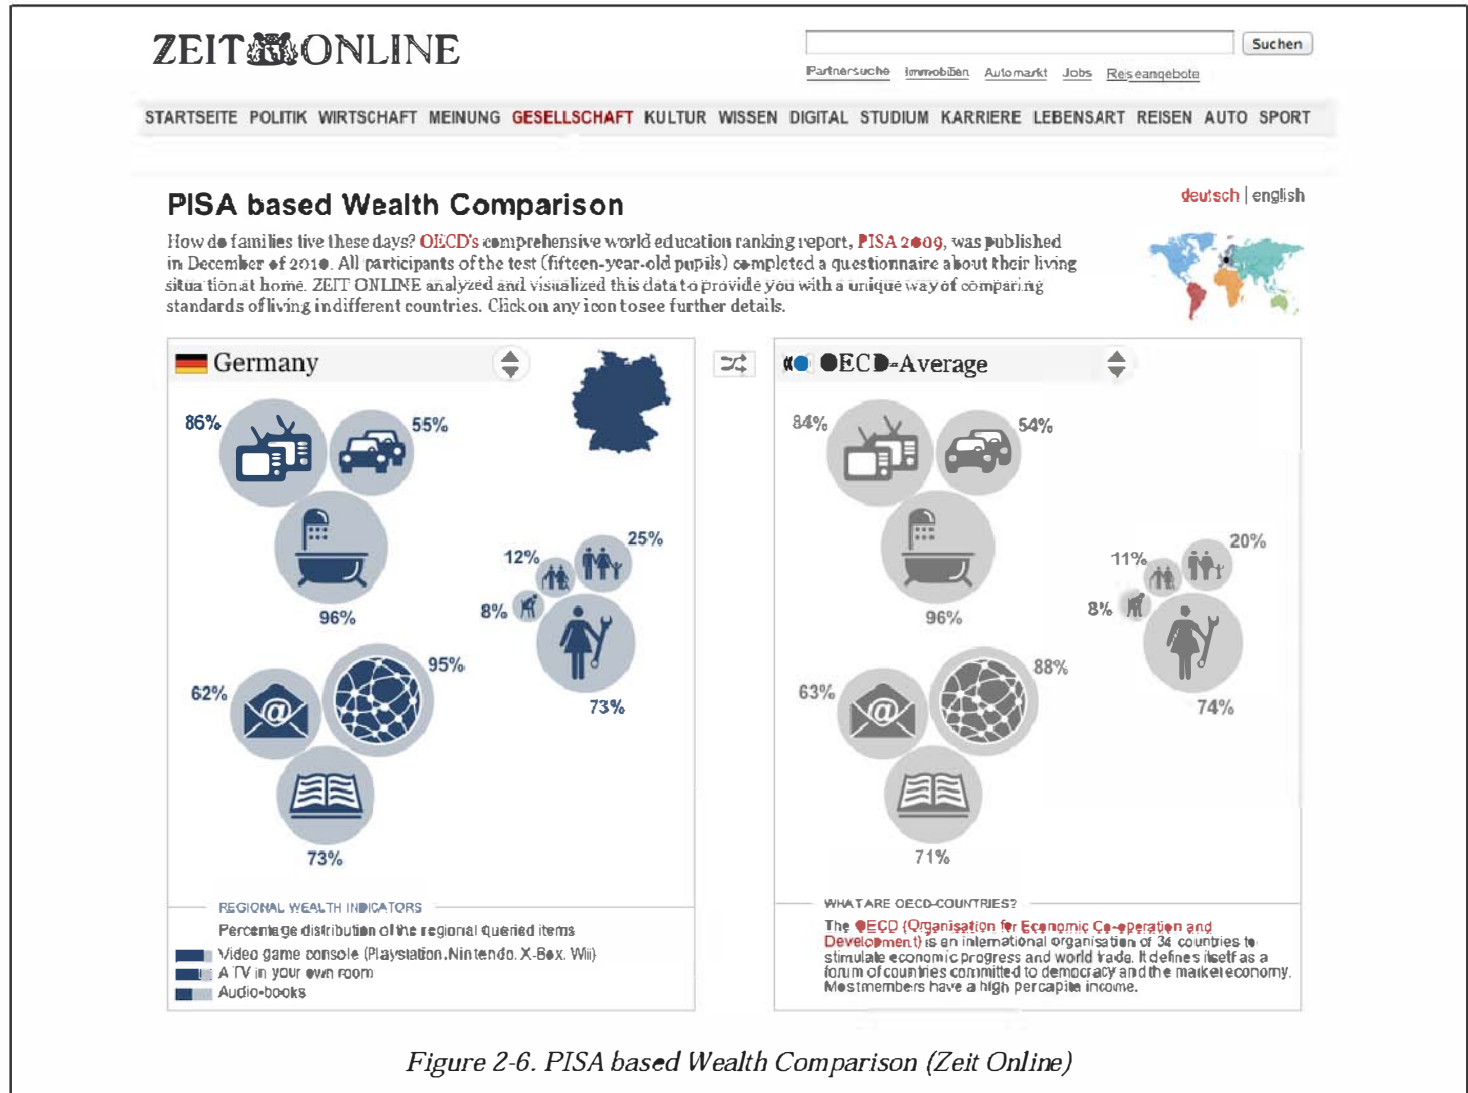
ZEIT ONLINE

Suchen

Partnersuche Immobilien Automarkt Jobs Reiseangebote

STARTSEITE POLITIK WIRTSCHAFT MEINUNG GESELLSCHAFT KULTUR WISSEN DIGITAL STUDIUM KARRIERE LEBENSART REISEN AUTO SPORT

PISA based Wealth Comparison

deutsch | english

How do families live these days? OECD's comprehensive world education ranking report, PISA 2009, was published in December of 2010. All participants of the test (fifteen-year-old pupils) completed a questionnaire about their living situation at home. ZEIT ONLINE analyzed and visualized this data to provide you with a unique way of comparing standards of living in different countries. Click on any icon to see further details.

Germany

86%
55%
96%
12%
25%
8%
73%
62%
95%
73%

OECD-Average

84%
54%
96%
11%
20%
8%
74%
63%
88%
71%

REGIONAL WEALTH INDICATORS

Percentage distribution of the regional queried items

Video game console (Playstation, Nintendo, X-Box, Wii)
A TV in your own room
Audio-books

WHAT ARE OECD-COUNTRIES?

The OECD (Organisation for Economic Co-operation and Development) is an international organisation of 34 countries to stimulate economic progress and world trade. It defines itself as a forum of countries committed to democracy and the market economy. Most members have a high per capita income.

Figure 2-6. PISA based Wealth Comparison (Zeit Online)